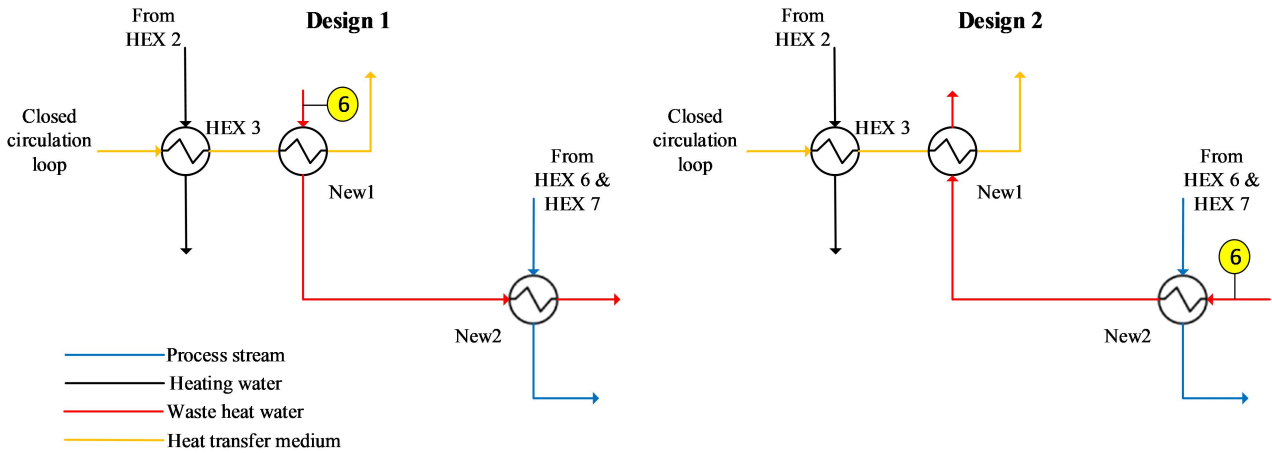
Design 1

From HEX 2

Closed circulation loop

HEX 3

6

New1

From HEX 6 & HEX 7

New2

Process stream

Heating water

Waste heat water

Heat transfer medium

Design 2

From HEX 2

Closed circulation loop

HEX 3

New1

From HEX 6 & HEX 7

6

New2